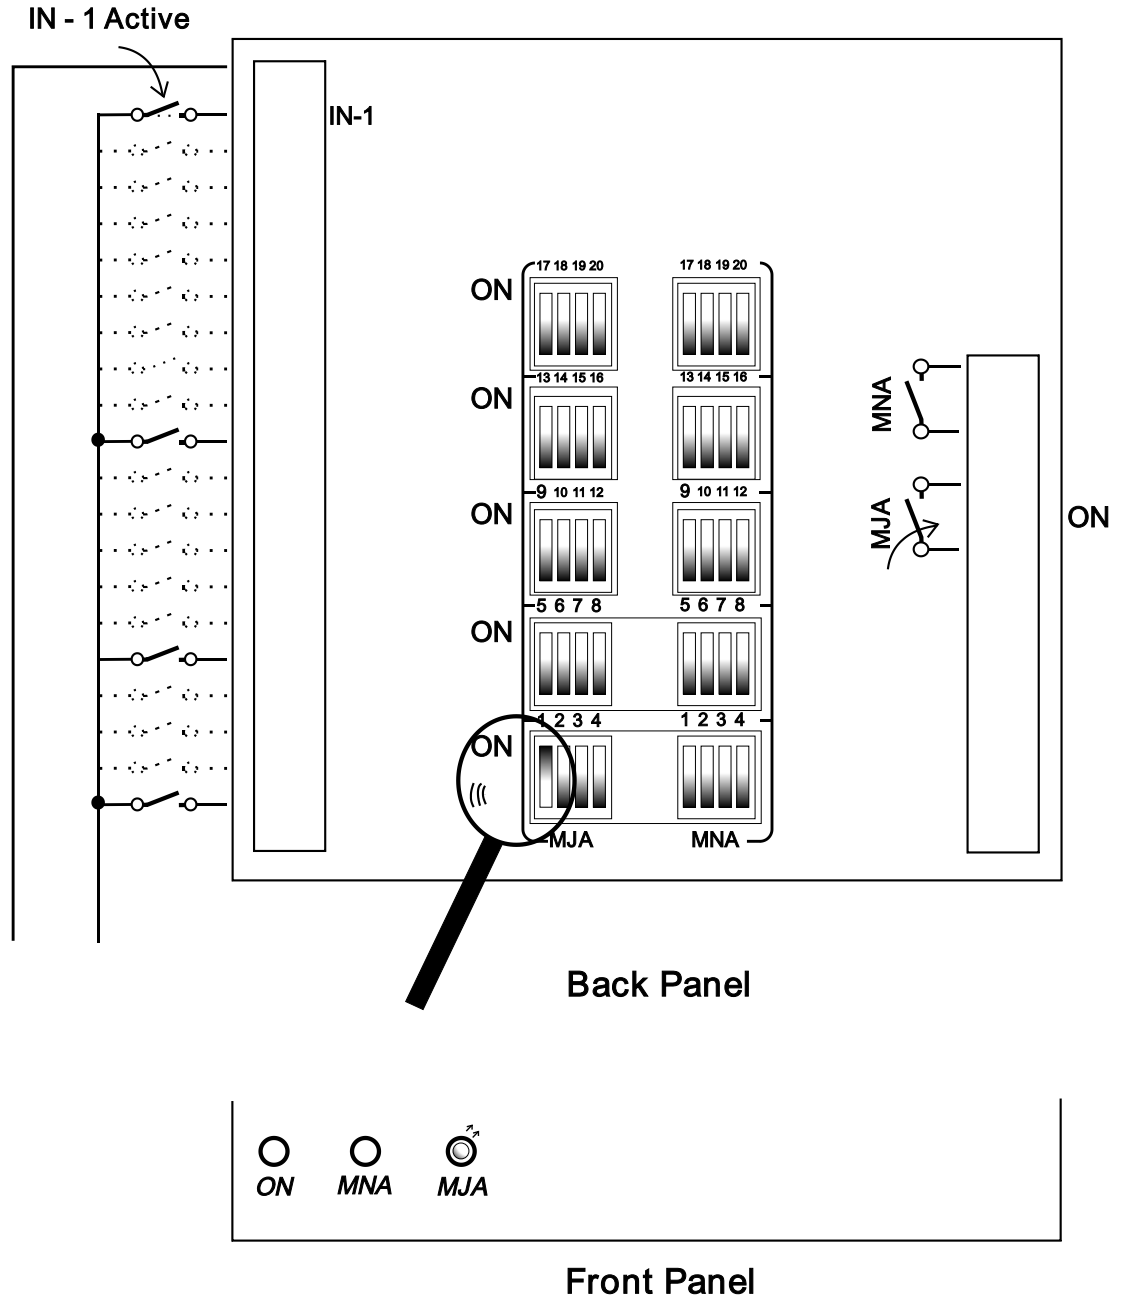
IN - 1 Active

IN-1

ON
17 18 19 20
17 18 19 20

ON
13 14 15 16
13 14 15 16

ON
9 10 11 12
9 10 11 12

ON
5 6 7 8
5 6 7 8

ON
1 2 3 4
1 2 3 4

MJA
MNA

MNA
MJA

ON

Back Panel

ON
MNA
MJA

Front Panel